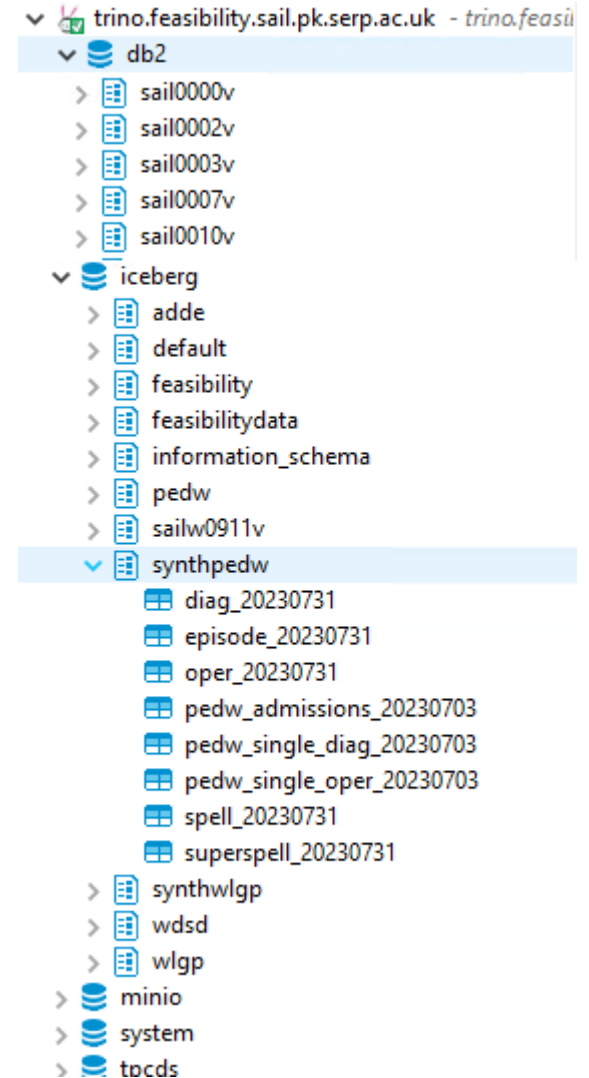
trino.feasibility.sail.pk.serp.ac.uk - trino.feasi
db2
sail0000v
sail0002v
sail0003v
sail0007v
sail0010v
iceberg
adde
default
feasibility
feasibilitydata
information_schema
pedw
sailw0911v
synthpedw
diag_20230731
episode_20230731
oper_20230731
pedw_admissions_20230703
pedw_single_diag_20230703
pedw_single_oper_20230703
spell_20230731
superspell_20230731
synthwlgp
wdsd
wlgp
minio
system
tpcds